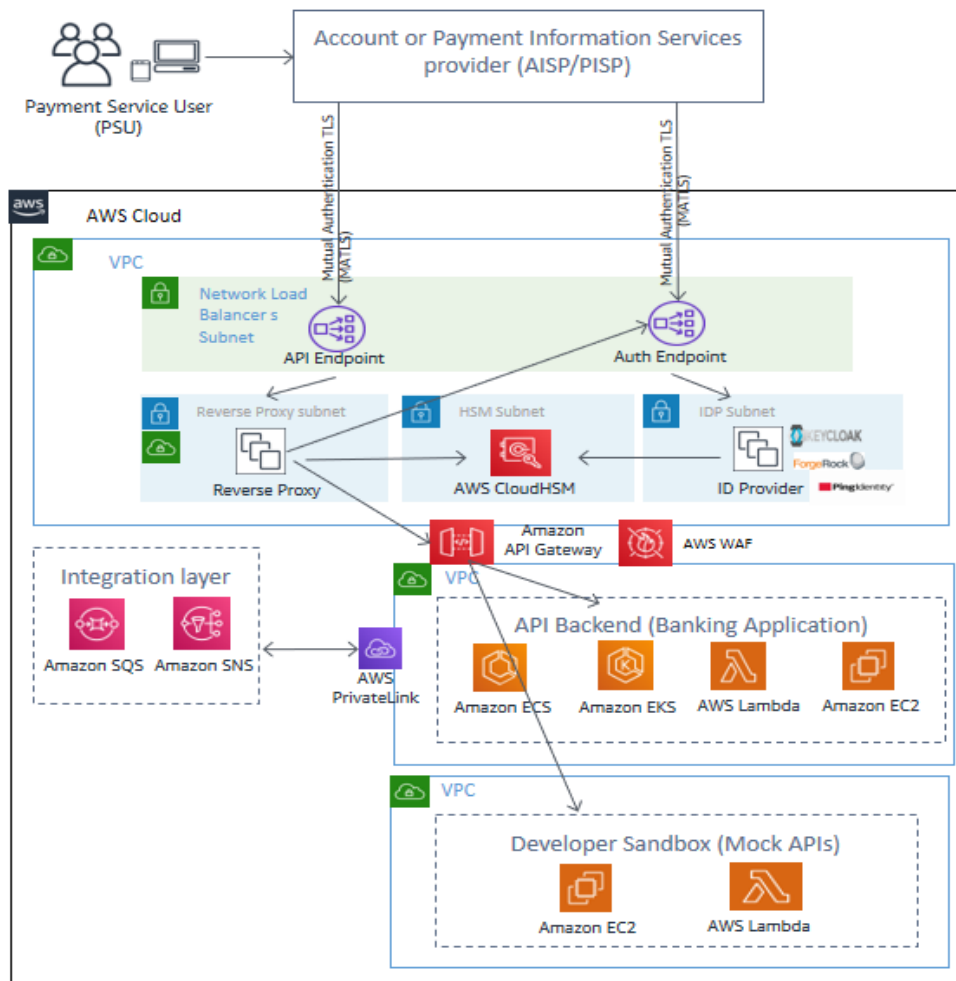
Payment Service User (PSU)

Account or Payment Information Services provider (AISP/PISP)

Mutual Authentication TLS (MATLS)

Mutual Authentication TLS (MATLS)

aws

AWS Cloud

VPC

Network Load Balancer s Subnet

API Endpoint

Auth Endpoint

Reverse Proxy subnet

HSM Subnet

IDP Subnet

Reverse Proxy

AWS CloudHSM

ID Provider

KEYCLOAK

ForgeRock

PingIdentity

Amazon API Gateway

AWS WAF

Integration layer

Amazon SQS

Amazon SNS

AWS PrivateLink

VPC

API Backend (Banking Application)

Amazon ECS

Amazon EKS

AWS Lambda

Amazon EC2

VPC

Developer Sandbox (Mock APIs)

Amazon EC2

AWS Lambda